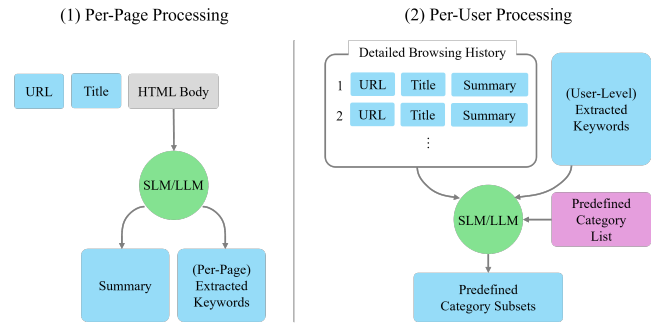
(1) Per-Page Processing

URL
Title
HTML Body

SLM/LLM

Summary
(Per-Page) Extracted Keywords

(2) Per-User Processing

Detailed Browsing History
1 URL Title Summary
2 URL Title Summary
⋮

(User-Level) Extracted Keywords

SLM/LLM

Predefined Category List

Predefined Category Subsets